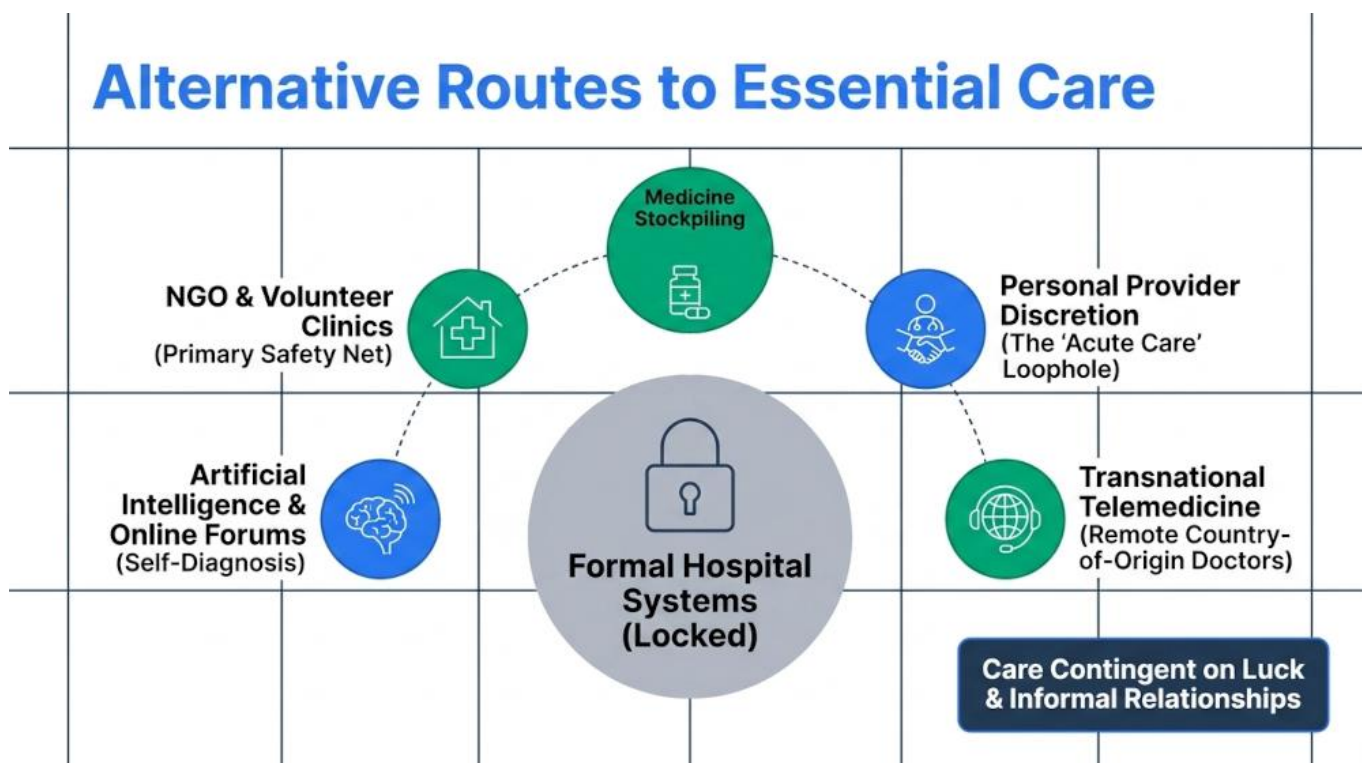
Alternative Routes to Essential Care

Medicine Stockpiling

NGO & Volunteer Clinics
(Primary Safety Net)

Personal Provider Discretion
(The 'Acute Care' Loophole)

Artificial Intelligence & Online Forums
(Self-Diagnosis)

Formal Hospital Systems
(Locked)

Transnational Telemedicine
(Remote Country-of-Origin Doctors)

Care Contingent on Luck & Informal Relationships